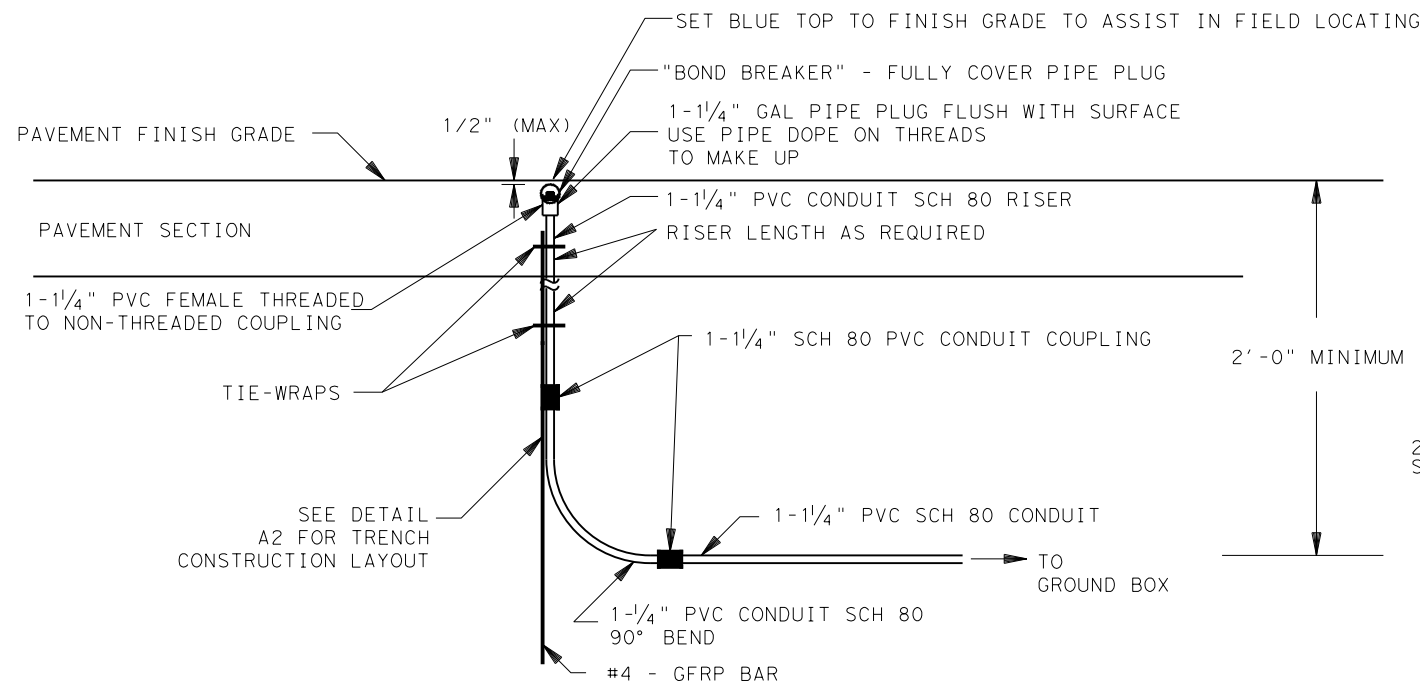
SET BLUE TOP TO FINISH GRADE TO ASSIST IN FIELD LOCATING

"BOND BREAKER" - FULLY COVER PIPE PLUG

1-$1\frac{1}{4}$" GAL PIPE PLUG FLUSH WITH SURFACE
USE PIPE DOPE ON THREADS
TO MAKE UP

1/2" (MAX)

PAVEMENT FINISH GRADE

1-$1\frac{1}{4}$" PVC CONDUIT SCH 80 RISER

PAVEMENT SECTION

RISER LENGTH AS REQUIRED

1-$1\frac{1}{4}$" PVC FEMALE THREADED TO NON-THREADED COUPLING

1-$1\frac{1}{4}$" SCH 80 PVC CONDUIT COUPLING

2'-0" MINIMUM

TIE-WRAPS

SEE DETAIL A2 FOR TRENCH CONSTRUCTION LAYOUT

1-$1\frac{1}{4}$" PVC SCH 80 CONDUIT

TO GROUND BOX

1-$\frac{1}{4}$" PVC CONDUIT SCH 80 90° BEND

#4 - GFRP BAR

(SS)